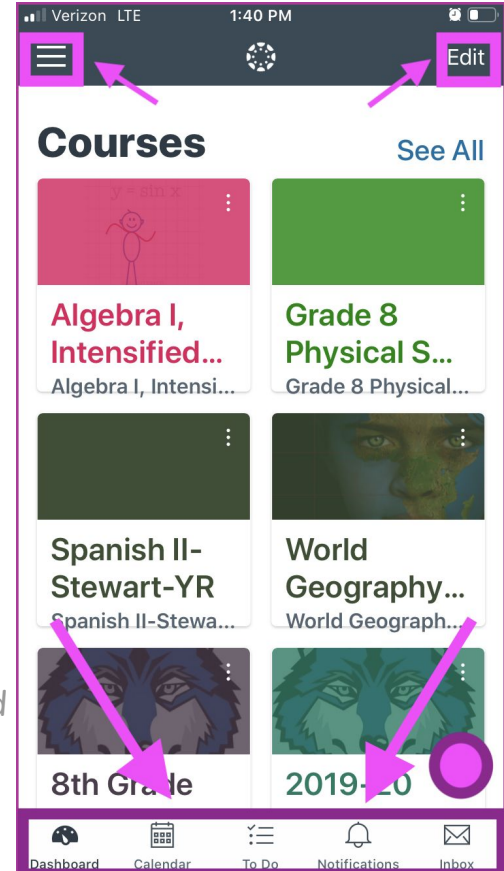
Verizon LTE 1:40 PM

Edit

Courses See All

y = sin x

Algebra I, Intensified...
Algebra I, Intensi...

Grade 8 Physical S...
Grade 8 Physical...

Spanish II-Stewart-YR
Spanish II-Stewa...

World Geography...
World Geograph...

8th Grade

2019-20

Dashboard Calendar To Do Notifications Inbox